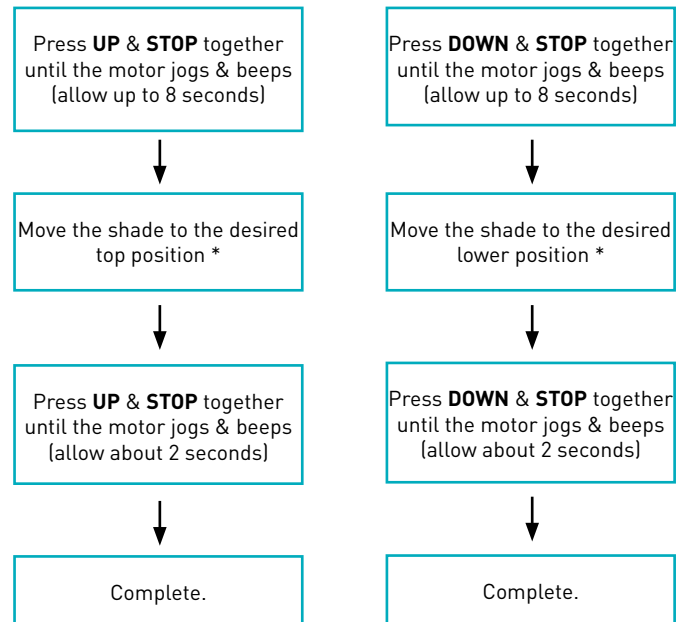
Press **UP** & **STOP** together until the motor jogs & beeps (allow up to 8 seconds)

Move the shade to the desired top position *

Press **UP** & **STOP** together until the motor jogs & beeps (allow about 2 seconds)

Complete.

Press **DOWN** & **STOP** together until the motor jogs & beeps (allow up to 8 seconds)

Move the shade to the desired lower position *

Press **DOWN** & **STOP** together until the motor jogs & beeps (allow about 2 seconds)

Complete.